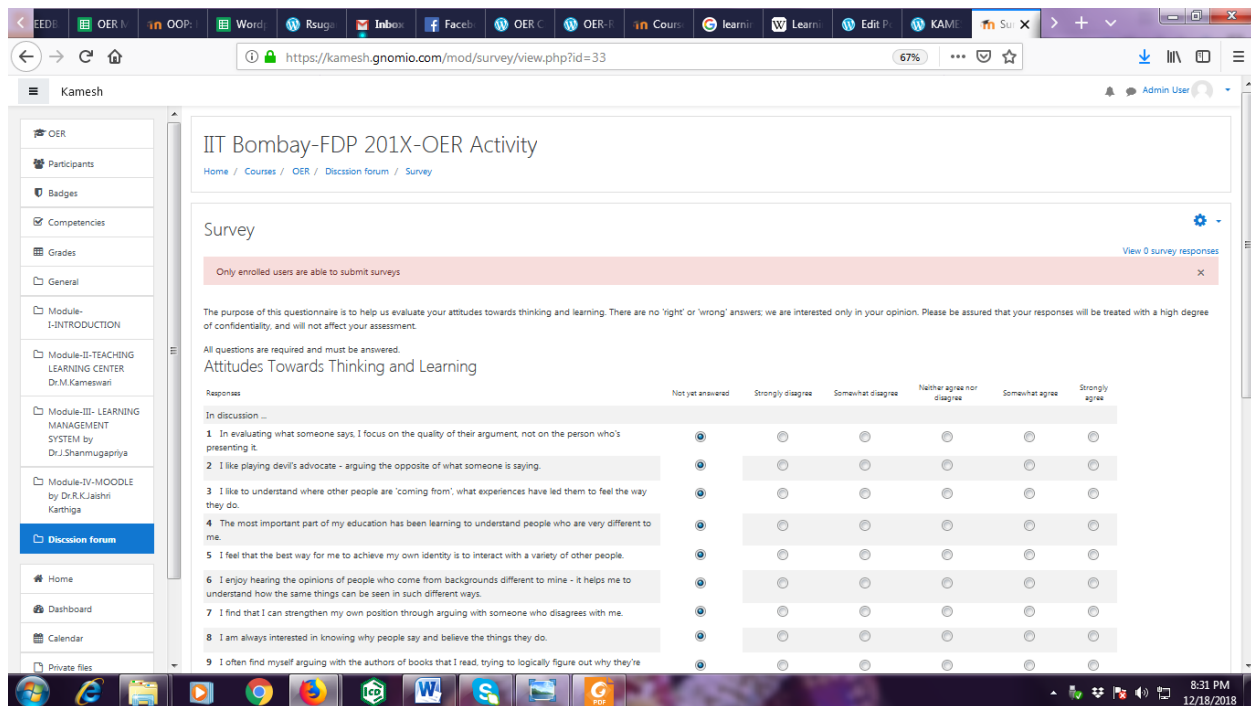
EEDB | OER N | OOP: | Word | Rsuga | Inbox | Faceb | OER C | OER-R | Cours | learni | Learn | Edit P | KAME | Su

https://kamesh.gnomio.com/mod/survey/view.php?id=33

67%

Kamesh

Admin User

OER

Participants

Badges

Competencies

Grades

General

Module-I-INTRODUCTION

Module-II-TEACHING LEARNING CENTER Dr.M.Kameswari

Module-III- LEARNING MANAGEMENT SYSTEM by Dr.J.Shanmugapriya

Module-IV-MOODLE by Dr.R.K.Jaishri Karthiga

Discssion forum

Home

Dashboard

Calendar

Private files

IIT Bombay-FDP 201X-OER Activity

Home / Courses / OER / Discssion forum / Survey

Survey

View 0 survey responses

Only enrolled users are able to submit surveys

The purpose of this questionnaire is to help us evaluate your attitudes towards thinking and learning. There are no 'right' or 'wrong' answers; we are interested only in your opinion. Please be assured that your responses will be treated with a high degree of confidentiality, and will not affect your assessment.

All questions are required and must be answered.

Attitudes Towards Thinking and Learning

| Responses | Not yet answered | Strongly disagree | Somewhat disagree | Neither agree nor disagree | Somewhat agree | Strongly agree |
|---|---|---|---|---|---|---|
| In discussion ... | | | | | | |
| 1 In evaluating what someone says, I focus on the quality of their argument, not on the person who's presenting it. | | | | | | |
| 2 I like playing devil's advocate - arguing the opposite of what someone is saying. | | | | | | |
| 3 I like to understand where other people are 'coming from', what experiences have led them to feel the way they do. | | | | | | |
| 4 The most important part of my education has been learning to understand people who are very different to me. | | | | | | |
| 5 I feel that the best way for me to achieve my own identity is to interact with a variety of other people. | | | | | | |
| 6 I enjoy hearing the opinions of people who come from backgrounds different to mine - it helps me to understand how the same things can be seen in such different ways. | | | | | | |
| 7 I find that I can strengthen my own position through arguing with someone who disagrees with me. | | | | | | |
| 8 I am always interested in knowing why people say and believe the things they do. | | | | | | |
| 9 I often find myself arguing with the authors of books that I read, trying to logically figure out why they're | | | | | | |

8:31 PM
12/18/2018